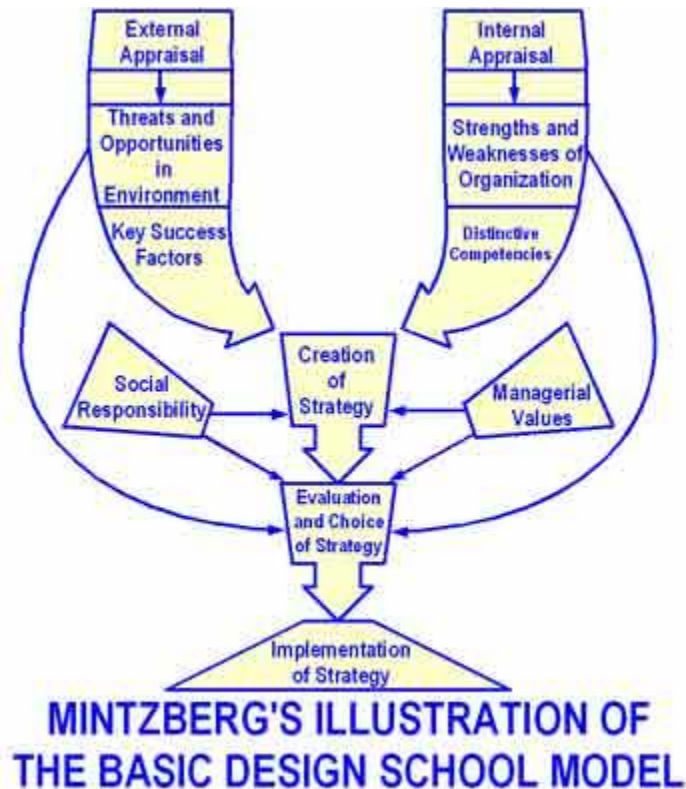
External Appraisal

Threats and Opportunities in Environment

Key Success Factors

Internal Appraisal

Strengths and Weaknesses of Organization

Distinctive Competencies

Social Responsibility

Creation of Strategy

Managerial Values

Evaluation and Choice of Strategy

Implementation of Strategy

MINTZBERG'S ILLUSTRATION OF THE BASIC DESIGN SCHOOL MODEL